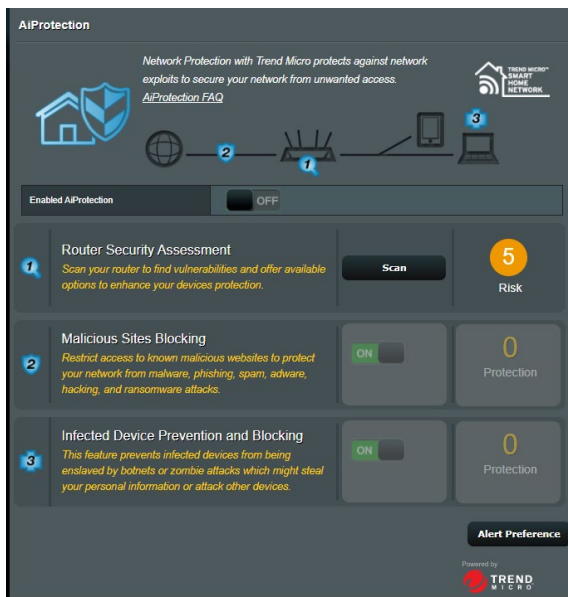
AiProtection

Network Protection with Trend Micro protects against network exploits to secure your network from unwanted access.
AiProtection FAQ

TREND MICRO™ SMART HOME NETWORK

2

1

3

Enabled AiProtection

OFF

1

Router Security Assessment
Scan your router to find vulnerabilities and offer available options to enhance your devices protection.

Scan

5
Risk

2

Malicious Sites Blocking
Restrict access to known malicious websites to protect your network from malware, phishing, spam, adware, hacking, and ransomware attacks.

ON

0
Protection

3

Infected Device Prevention and Blocking
This feature prevents infected devices from being enslaved by botnets or zombie attacks which might steal your personal information or attack other devices.

ON

0
Protection

Alert Preference

Powered by
TREND MICRO